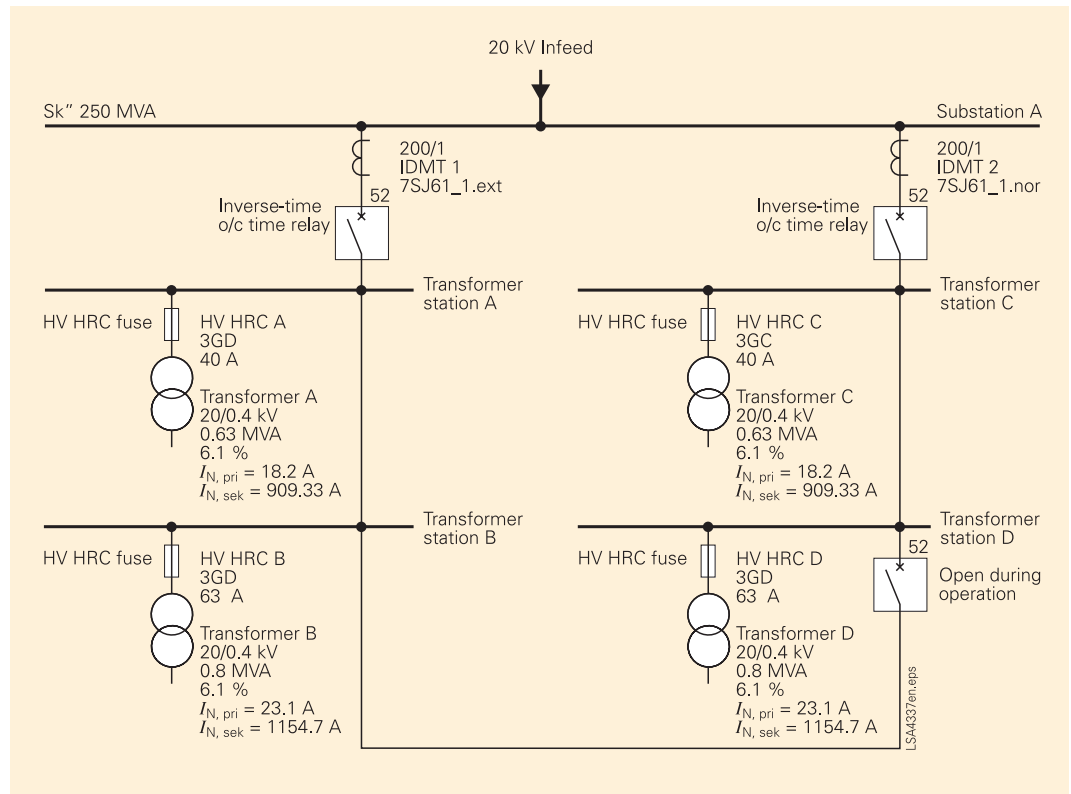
20 kV Infeed

Sk" 250 MVA

Substation A

200/1
IDMT 1
7SJ61_1.ext

52

Inverse-time
o/c time relay

200/1
IDMT 2
7SJ61_1.nor

52

Inverse-time
o/c time relay

Transformer
station A

HV HRC fuse

HV HRC A
3GD
40 A

Transformer A
20/0.4 kV
0.63 MVA
6.1 %
$I_{N,\ pri}$ = 18.2 A
$I_{N,\ sek}$ = 909.33 A

Transformer
station C

HV HRC fuse

HV HRC C
3GC
40 A

Transformer C
20/0.4 kV
0.63 MVA
6.1 %
$I_{N,\ pri}$ = 18.2 A
$I_{N,\ sek}$ = 909.33 A

Transformer
station B

HV HRC fuse

HV HRC B
3GD
63 A

Transformer B
20/0.4 kV
0.8 MVA
6.1 %
$I_{N,\ pri}$ = 23.1 A
$I_{N,\ sek}$ = 1154.7 A

Transformer
station D

52

Open during
operation

HV HRC fuse

HV HRC D
3GD
63 A

Transformer D
20/0.4 kV
0.8 MVA
6.1 %
$I_{N,\ pri}$ = 23.1 A
$I_{N,\ sek}$ = 1154.7 A

LSA4337en.eps